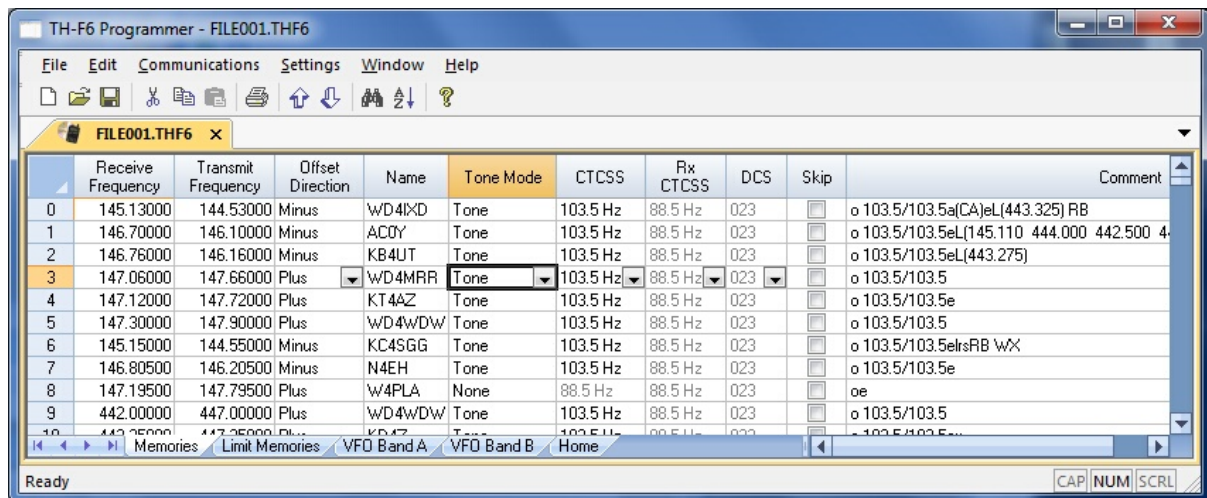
TH-F6 Programmer - FILE001.THF6

File Edit Communications Settings Window Help

FILE001.THF6 ×

| | Receive Frequency | Transmit Frequency | Offset Direction | Name | Tone Mode | CTCSS | Rx CTCSS | DCS | Skip | Comment |
|---|---|---|---|---|---|---|---|---|---|---|
| 0 | 145.13000 | 144.53000 | Minus | WD4IXD | Tone | 103.5 Hz | 88.5 Hz | 023 | | o 103.5/103.5a(CA)eL(443.325) RB |
| 1 | 146.70000 | 146.10000 | Minus | AC0Y | Tone | 103.5 Hz | 88.5 Hz | 023 | | o 103.5/103.5eL(145.110 444.000 442.500 4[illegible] |
| 2 | 146.76000 | 146.16000 | Minus | KB4UT | Tone | 103.5 Hz | 88.5 Hz | 023 | | o 103.5/103.5eL(443.275) |
| 3 | 147.06000 | 147.66000 | Plus | WD4MRR | Tone | 103.5 Hz | 88.5 Hz | 023 | | o 103.5/103.5 |
| 4 | 147.12000 | 147.72000 | Plus | KT4AZ | Tone | 103.5 Hz | 88.5 Hz | 023 | | o 103.5/103.5e |
| 5 | 147.30000 | 147.90000 | Plus | WD4WDW | Tone | 103.5 Hz | 88.5 Hz | 023 | | o 103.5/103.5 |
| 6 | 145.15000 | 144.55000 | Minus | KC4SGG | Tone | 103.5 Hz | 88.5 Hz | 023 | | o 103.5/103.5elrsRB WX |
| 7 | 146.80500 | 146.20500 | Minus | N4EH | Tone | 103.5 Hz | 88.5 Hz | 023 | | o 103.5/103.5e |
| 8 | 147.19500 | 147.79500 | Plus | W4PLA | None | 88.5 Hz | 88.5 Hz | 023 | | oe |
| 9 | 442.00000 | 447.00000 | Plus | WD4WDW | Tone | 103.5 Hz | 88.5 Hz | 023 | | o 103.5/103.5 |
| 10 | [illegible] | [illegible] | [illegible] | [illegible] | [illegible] | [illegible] | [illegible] | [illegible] | | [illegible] |

Memories Limit Memories VFO Band A VFO Band B Home

Ready CAP NUM SCRL